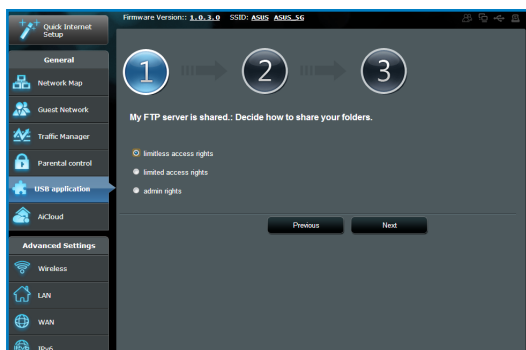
Quick Internet Setup

General

Network Map

Guest Network

Traffic Manager

Parental control

USB application

AiCloud

Advanced Settings

Wireless

LAN

WAN

IPv6

Firmware Version: 1.0.3.0 SSID: ASUS ASUS_5G

1

2

3

My FTP server is shared.: Decide how to share your folders.

limitless access rights

limited access rights

admin rights

Previous

Next